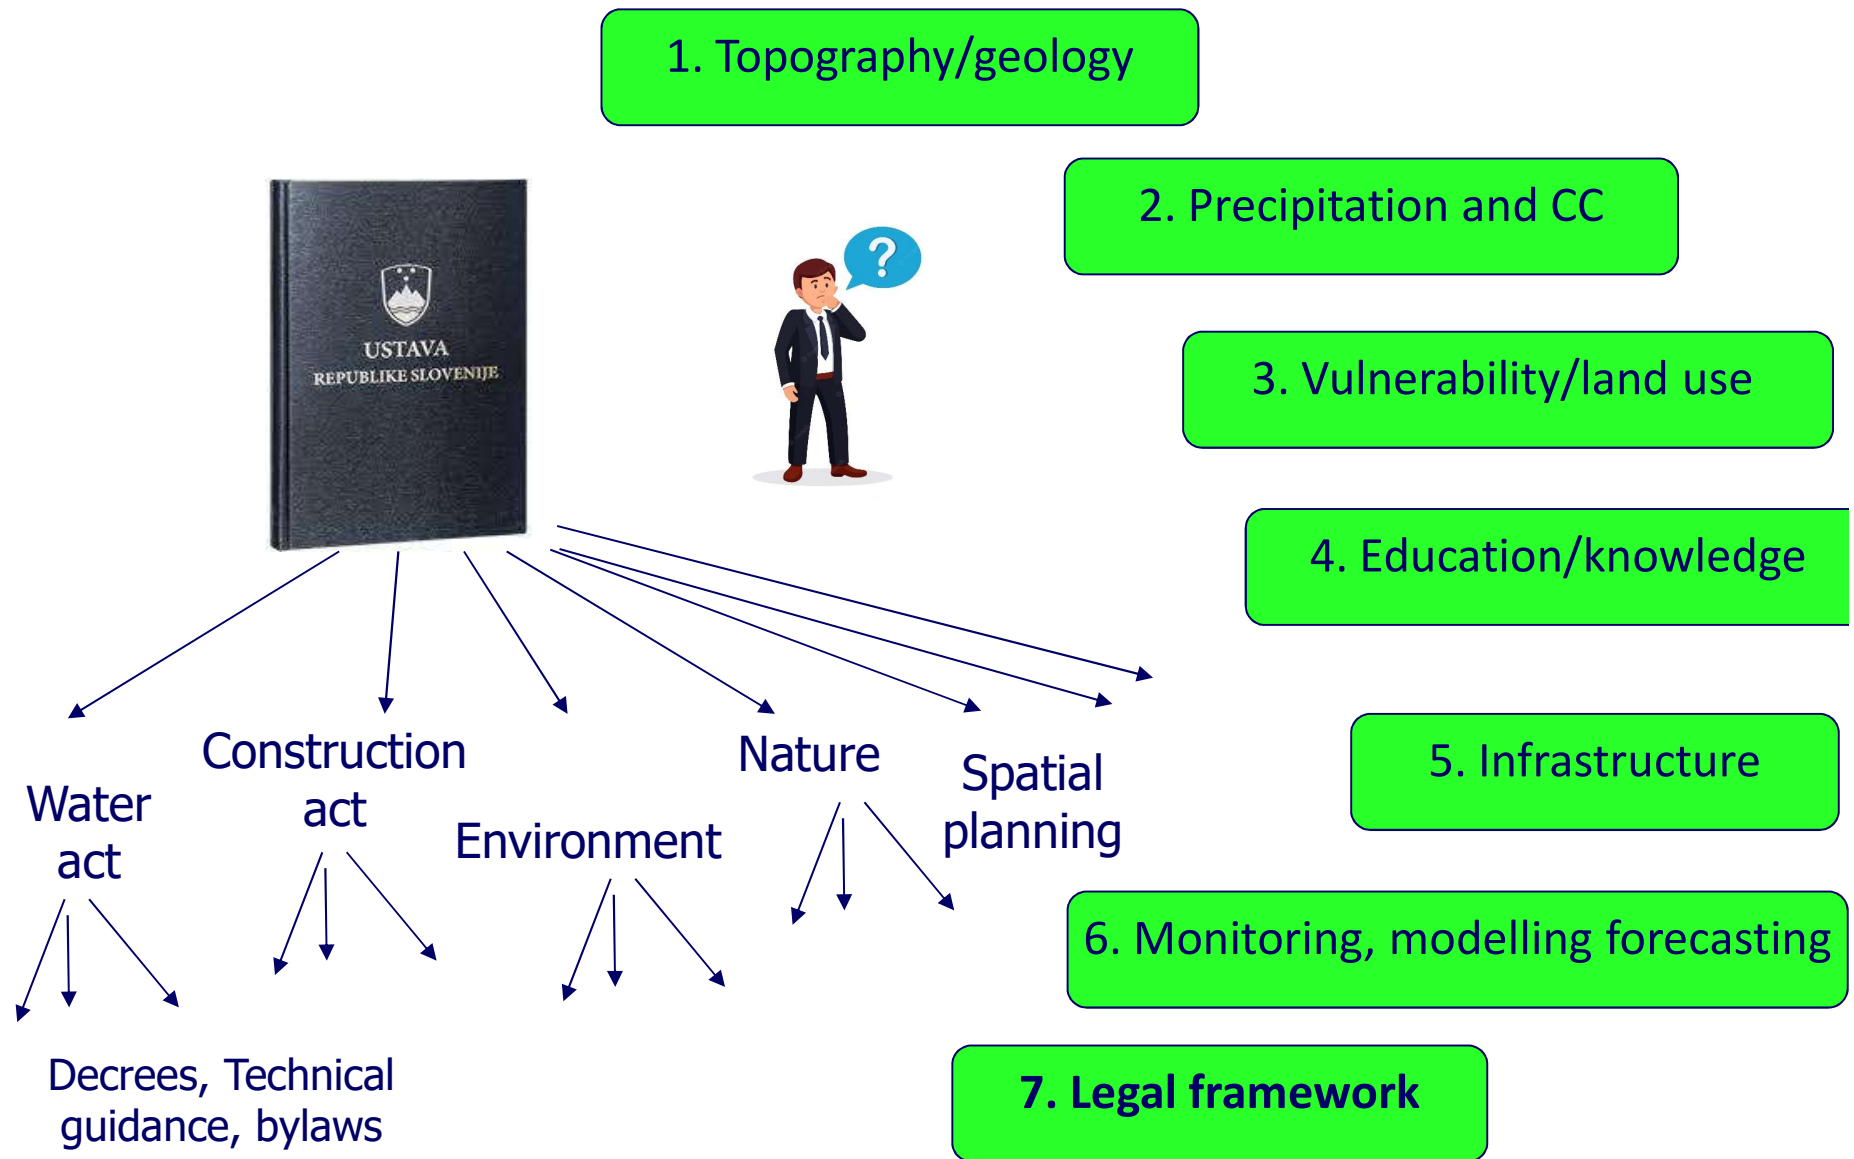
1. Topography/geology

2. Precipitation and CC

3. Vulnerability/land use

4. Education/knowledge

5. Infrastructure

6. Monitoring, modelling forecasting

7. Legal framework

USTAVA
REPUBLIKE SLOVENIJE

?

Water act

Construction act

Environment

Nature

Spatial planning

Decrees, Technical guidance, bylaws